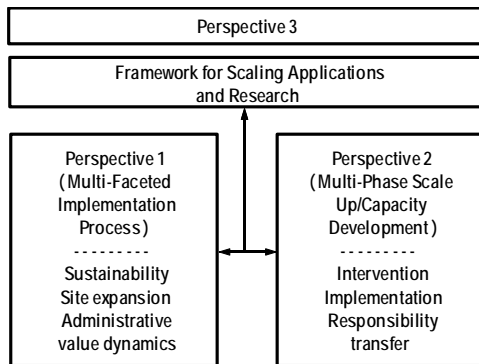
Perspective 3

Framework for Scaling Applications and Research

Perspective 1 (Multi-Faceted Implementation Process)
- - - - - - - - -
Sustainability
Site expansion
Administrative value dynamics

Perspective 2 (Multi-Phase Scale Up/Capacity Development)
- - - - - - - - -
Intervention
Implementation
Responsibility transfer